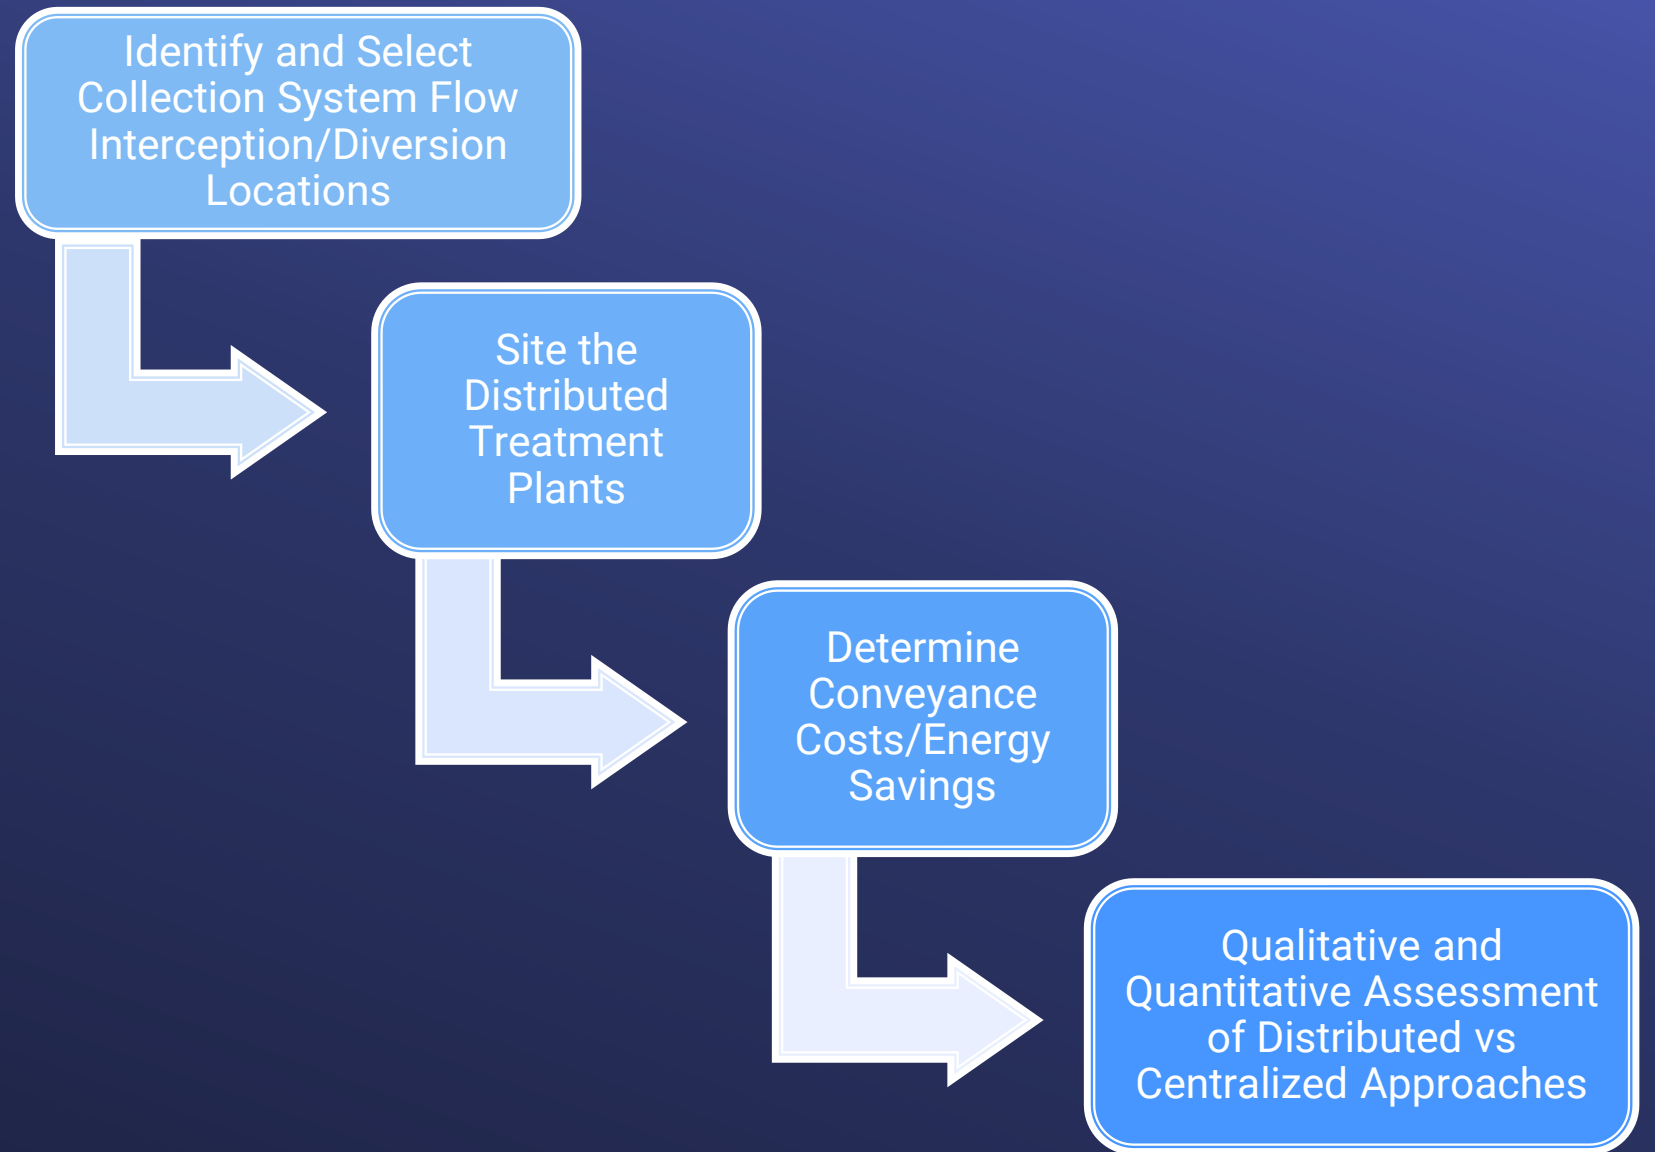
Identify and Select Collection System Flow Interception/Diversion Locations

Site the Distributed Treatment Plants

Determine Conveyance Costs/Energy Savings

Qualitative and Quantitative Assessment of Distributed vs Centralized Approaches